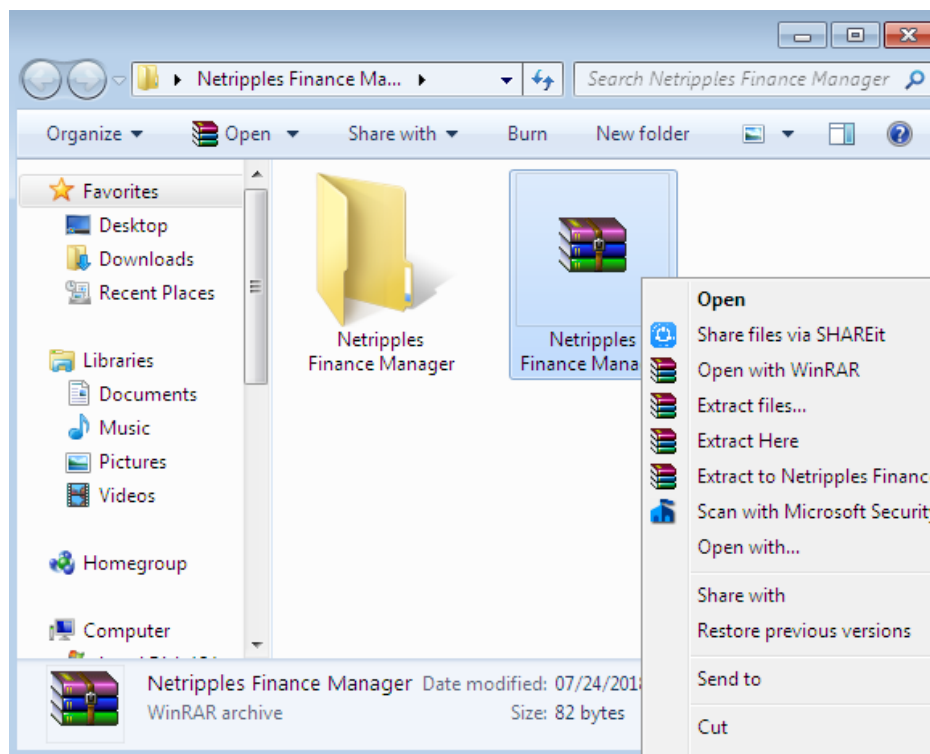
Netripples Finance Ma...

Search Netripples Finance Manager

Organize Open Share with Burn New folder

Favorites
Desktop
Downloads
Recent Places

Libraries
Documents
Music
Pictures
Videos

Homegroup

Computer

Netripples Finance Manager

Netripples Finance Mana

Open
Share files via SHAREit
Open with WinRAR
Extract files...
Extract Here
Extract to Netripples Financ
Scan with Microsoft Securit
Open with...
Share with
Restore previous versions
Send to
Cut

Netripples Finance Manager Date modified: 07/24/201
WinRAR archive Size: 82 bytes